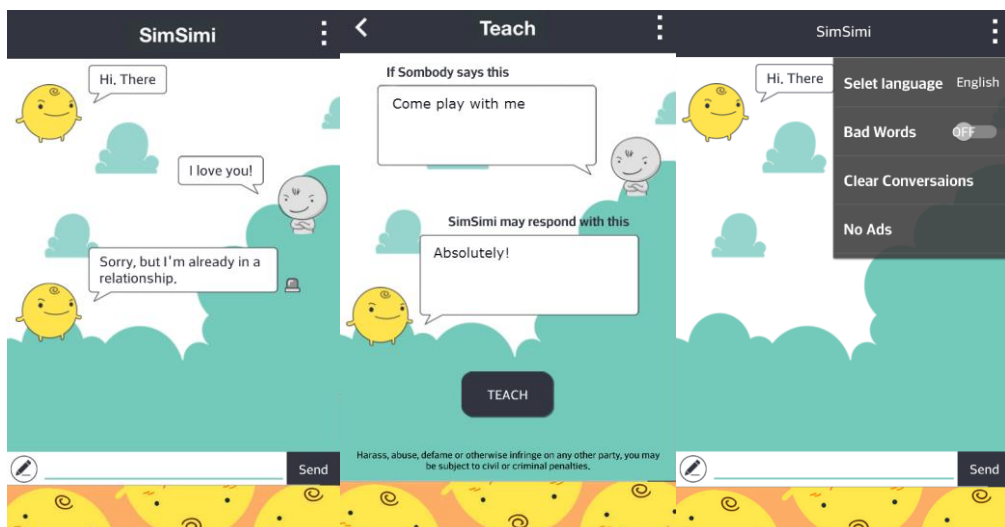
SimSimi

Hi, There

I love you!

Sorry, but I'm already in a relationship.

Send

Teach

If Sombody says this

Come play with me

SimSimi may respond with this

Absolutely!

TEACH

Harass, abuse, defame or otherwise infringe on any other party, you may be subject to civil or criminal penalties.

SimSimi

Hi, There

Selet language English

Bad Words OFF

Clear Conversaions

No Ads

Send